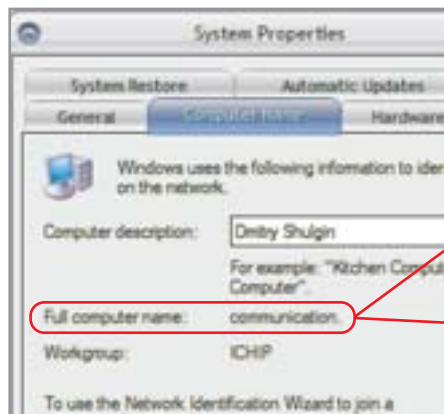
System Properties

System Restore

Automatic Updates

General

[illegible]

Hardware

Windows uses the following information to ider on the network.

Computer description:

Dmitry Shulgin

For example: "Kitchen Comput Computer".

Full computer name:

communication.

Workgroup:

ICHIP

To use the Network Identification Wizard to join a